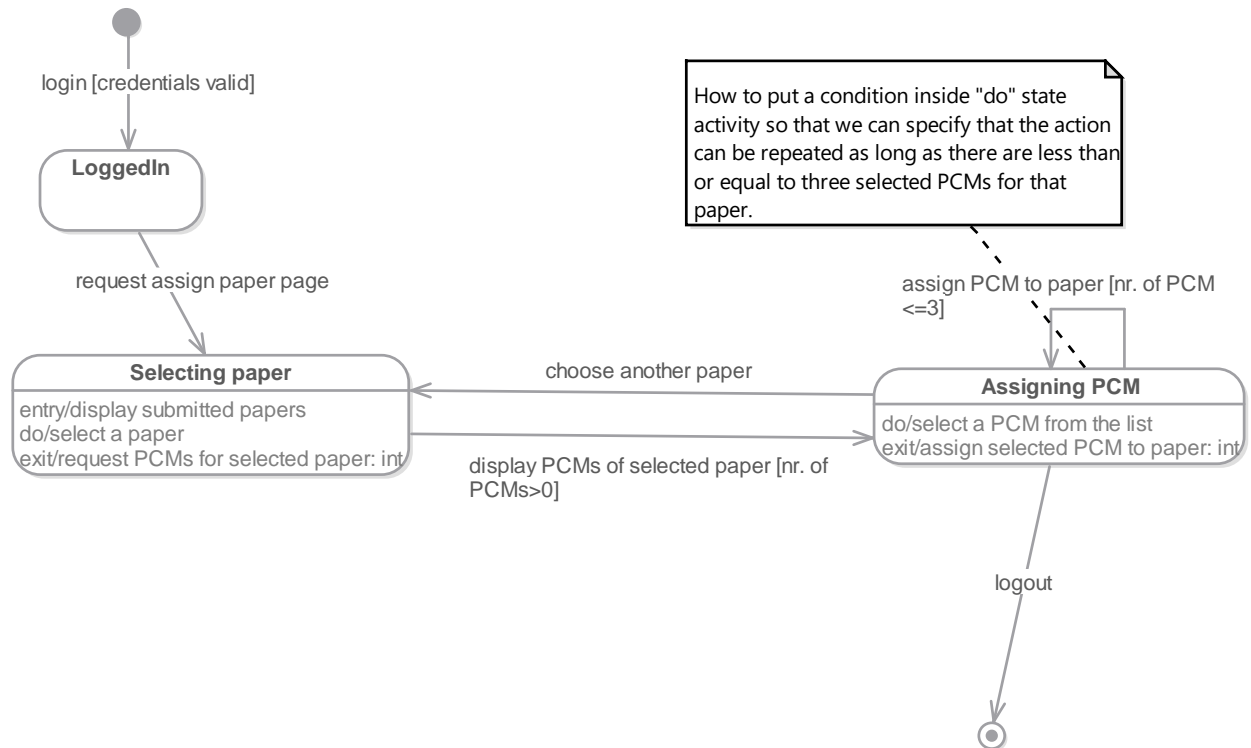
login [credentials valid]

LoggedIn

request assign paper page

Selecting paper

entry/display submitted papers
do/select a paper
exit/request PCMs for selected paper: int

choose another paper

display PCMs of selected paper [nr. of PCMs>0]

How to put a condition inside "do" state activity so that we can specify that the action can be repeated as long as there are less than or equal to three selected PCMs for that paper.

assign PCM to paper [nr. of PCM <=3]

Assigning PCM

do/select a PCM from the list
exit/assign selected PCM to paper: int

logout